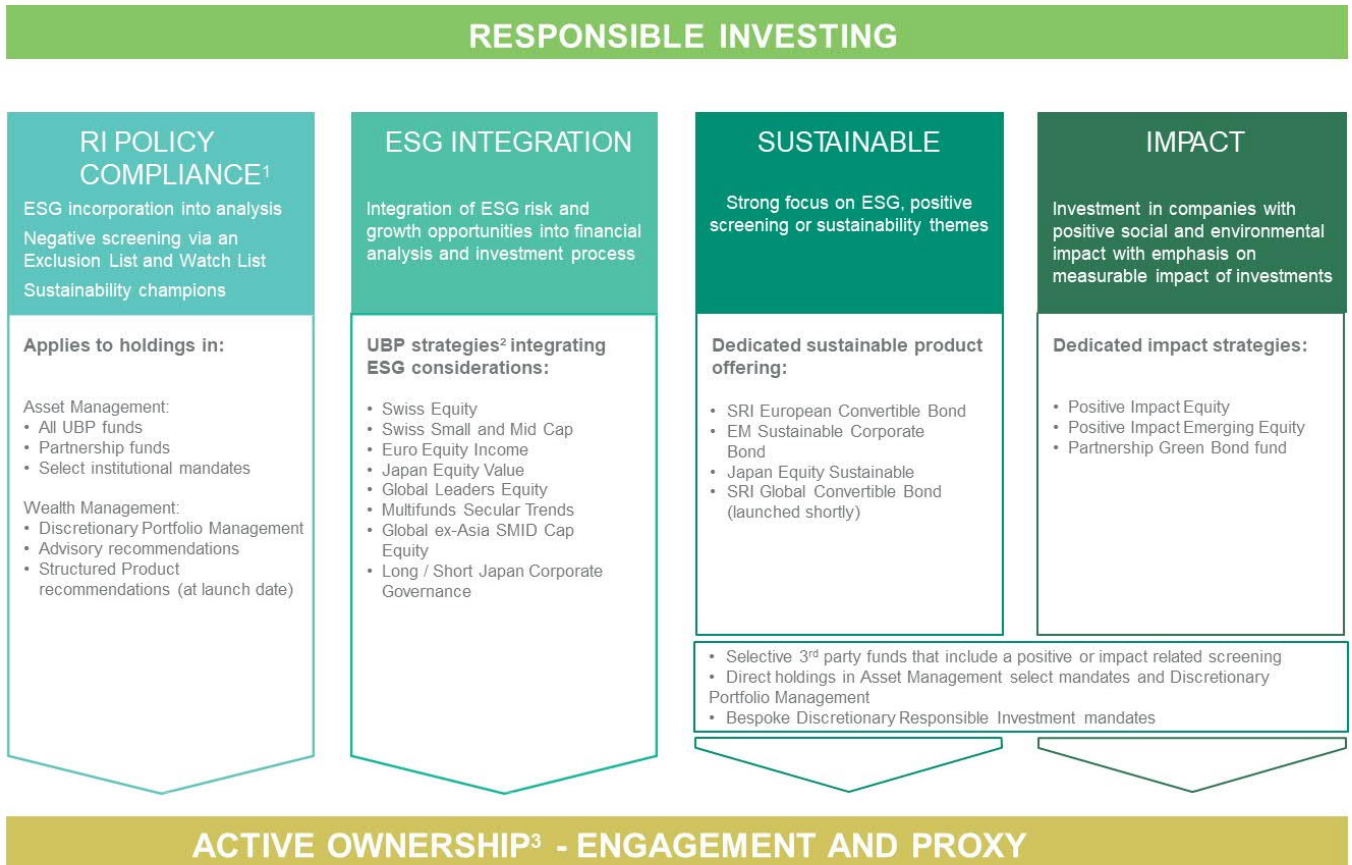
RESPONSIBLE INVESTING

RI POLICY COMPLIANCE$^1$

ESG incorporation into analysis

Negative screening via an Exclusion List and Watch List

Sustainability champions

Applies to holdings in:

Asset Management:
- All UBP funds
- Partnership funds
- Select institutional mandates

Wealth Management:
- Discretionary Portfolio Management
- Advisory recommendations
- Structured Product recommendations (at launch date)

ESG INTEGRATION

Integration of ESG risk and growth opportunities into financial analysis and investment process

UBP strategies$^2$ integrating ESG considerations:

- Swiss Equity
- Swiss Small and Mid Cap
- Euro Equity Income
- Japan Equity Value
- Global Leaders Equity
- Multifunds Secular Trends
- Global ex-Asia SMID Cap Equity
- Long / Short Japan Corporate Governance

SUSTAINABLE

Strong focus on ESG, positive screening or sustainability themes

Dedicated sustainable product offering:

- SRI European Convertible Bond
- EM Sustainable Corporate Bond
- Japan Equity Sustainable
- SRI Global Convertible Bond (launched shortly)

IMPACT

Investment in companies with positive social and environmental impact with emphasis on measurable impact of investments

Dedicated impact strategies:

- Positive Impact Equity
- Positive Impact Emerging Equity
- Partnership Green Bond fund

- Selective 3$^{rd}$ party funds that include a positive or impact related screening
- Direct holdings in Asset Management select mandates and Discretionary Portfolio Management
- Bespoke Discretionary Responsible Investment mandates

ACTIVE OWNERSHIP$^3$ - ENGAGEMENT AND PROXY